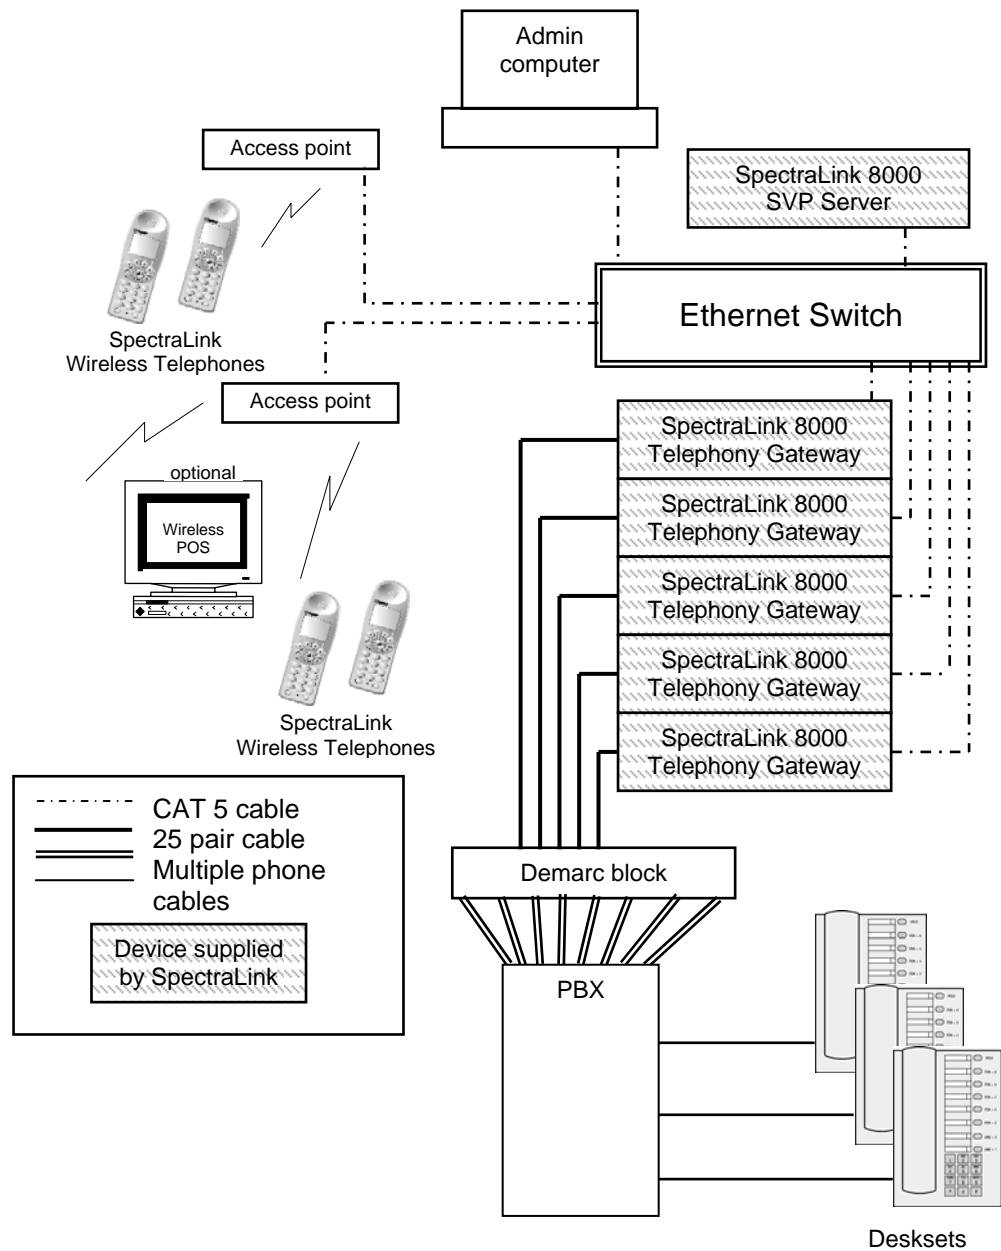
Admin computer

Access point

SpectraLink 8000 SVP Server

SpectraLink Wireless Telephones

Ethernet Switch

Access point

SpectraLink 8000 Telephony Gateway

optional

Wireless POS

SpectraLink 8000 Telephony Gateway

SpectraLink 8000 Telephony Gateway

SpectraLink 8000 Telephony Gateway

SpectraLink Wireless Telephones

SpectraLink 8000 Telephony Gateway

CAT 5 cable
25 pair cable
Multiple phone cables

Device supplied by SpectraLink

Demarc block

PBX

Desksets